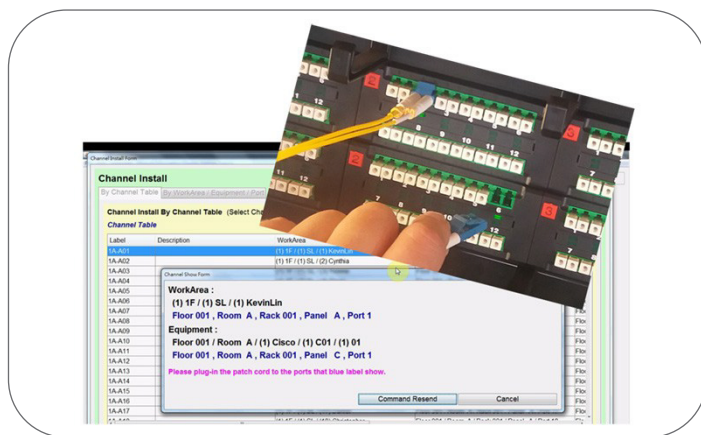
Channel Install Form

Channel Install

By Channel Table | By WorkArea / Equipment / Port

Channel Install By Channel Table (Select Ch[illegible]

Channel Table

| Label | Description | WorkArea |
|---|---|---|
| 1A-A01 | | (1) 1F / (1) SL / (1) KevinLin |
| 1A-A02 | | (1) 1F / (1) SL / (2) Cynthia |
| 1A-A03 | | |
| 1A-A04 | | |
| 1A-A05 | | |
| 1A-A06 | | |
| 1A-A07 | | |
| 1A-A08 | | |
| 1A-A09 | | |
| 1A-A10 | | |
| 1A-A11 | | |
| 1A-A12 | | |
| 1A-A13 | | |
| 1A-A14 | | |
| 1A-A15 | | |
| 1A-A16 | | |
| 1A-A17 | | |

Channel Show Form

WorkArea :

(1) 1F / (1) SL / (1) KevinLin

Floor 001 , Room A , Rack 001 , Panel A , Port 1

Equipment :

Floor 001 / Room A / (1) Cisco / (1) C01 / (1) 01

Floor 001 , Room A , Rack 001 , Panel C , Port 1

Please plug-in the patch cord to the ports that blue label show.

Command Resend

Cancel

Flo
Flo
Flo
Flo
Flo
Flo
Flo
Flo
Flo
Flo
Flo
Flo

2
12
1
2
11
12
2
1
2
3
7
8
9
10
11
12
3